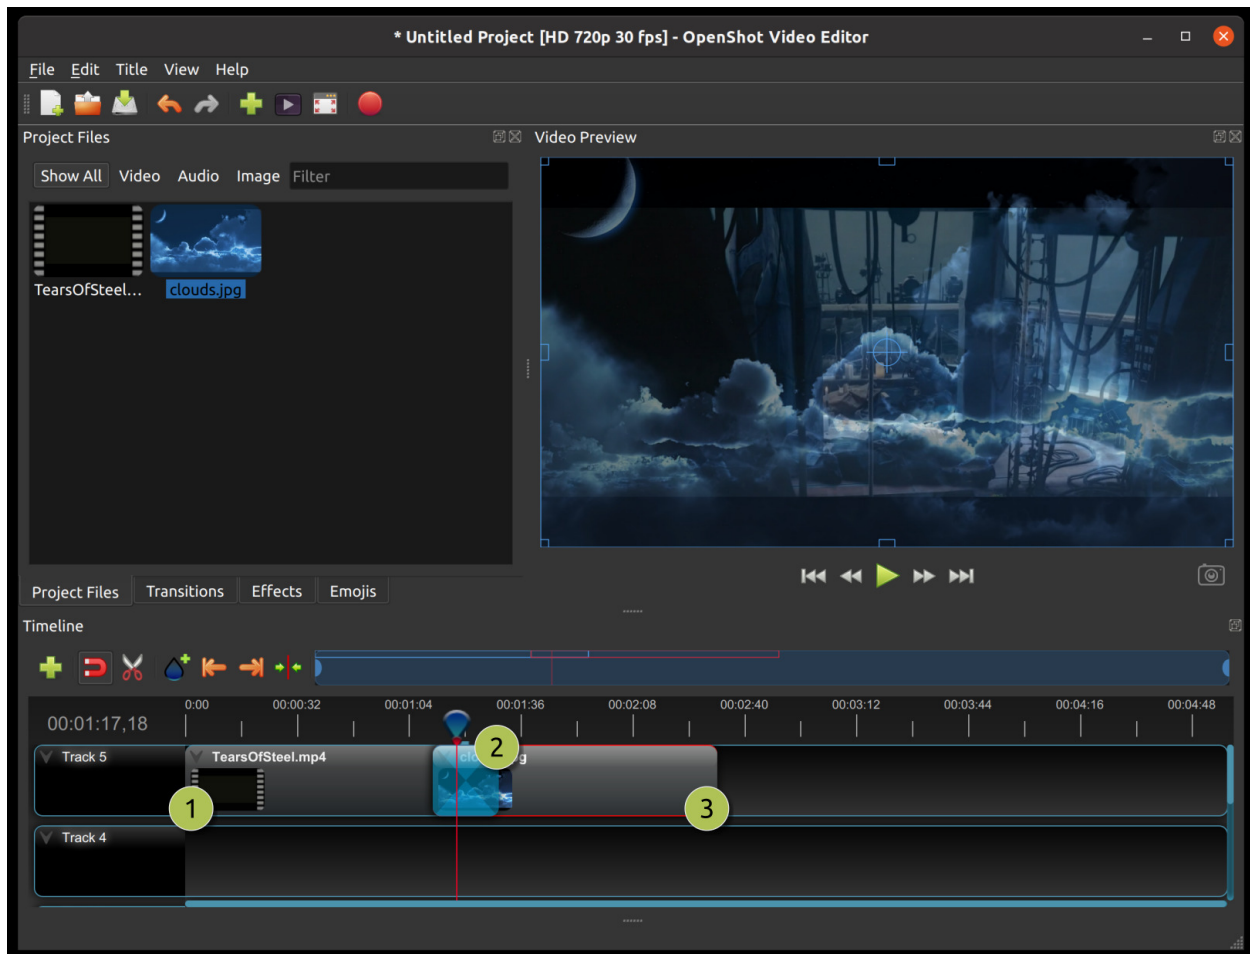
* Untitled Project [HD 720p 30 fps] - OpenShot Video Editor

File Edit Title View Help

Project Files

Show All Video Audio Image Filter

TearsOfSteel... clouds.jpg

Video Preview

Project Files Transitions Effects Emojis

Timeline

00:01:17,18

0:00 00:00:32 00:01:04 00:01:36 00:02:08 00:02:40 00:03:12 00:03:44 00:04:16 00:04:48

Track 5

TearsOfSteel.mp4

cl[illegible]g

Track 4

1

2

3